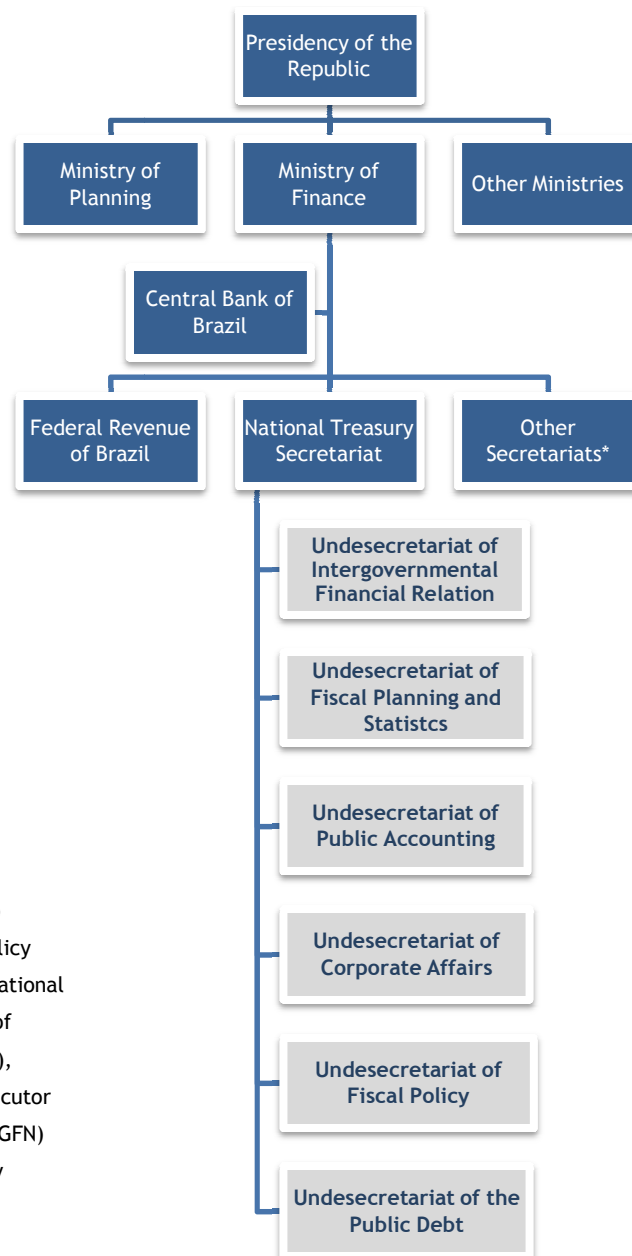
Presidency of the Republic

Ministry of Planning

Ministry of Finance

Other Ministries

Central Bank of Brazil

Federal Revenue of Brazil

National Treasury Secretariat

Other Secretariats*

Undesecretariat of Intergovernmental Financial Relation

Undesecretariat of Fiscal Planning and Statistcs

Undesecretariat of Public Accounting

Undesecretariat of Corporate Affairs

Undesecretariat of Fiscal Policy

Undesecretariat of the Public Debt

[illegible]
licy
ational
of
),
cutor
GFN)
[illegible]